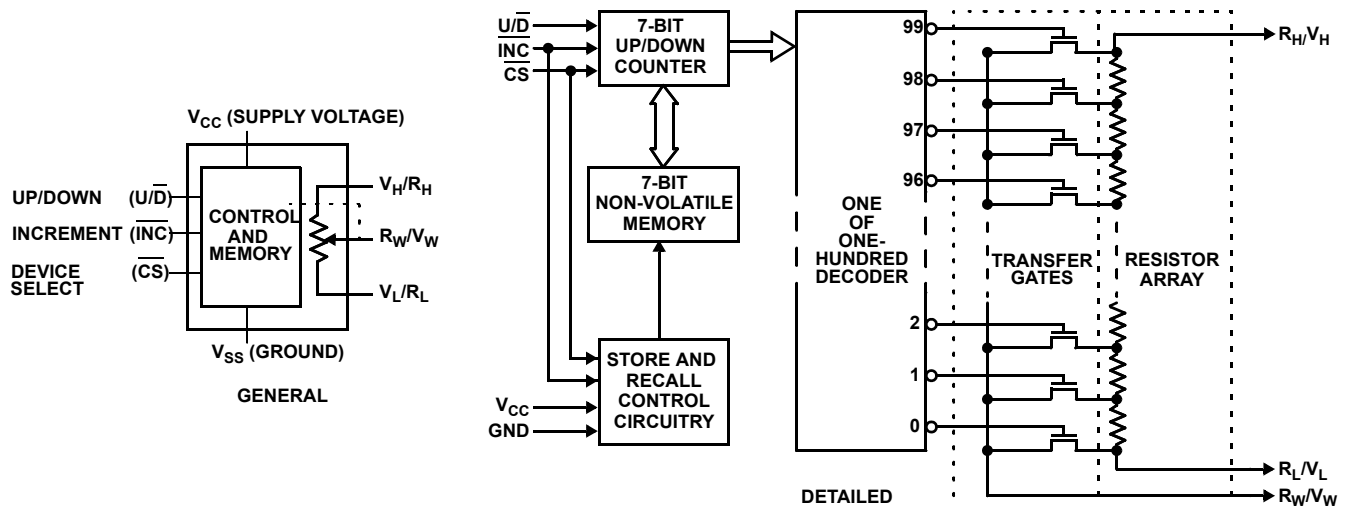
$V_{CC}$ (SUPPLY VOLTAGE)

UP/DOWN ($U/\overline{D}$)

INCREMENT ($\overline{INC}$)

DEVICE SELECT ($\overline{CS}$)

CONTROL AND MEMORY

$V_H/R_H$

$R_W/V_W$

$V_L/R_L$

$V_{SS}$ (GROUND)

GENERAL

$U/\overline{D}$

$\overline{INC}$

$\overline{CS}$

7-BIT UP/DOWN COUNTER

7-BIT NON-VOLATILE MEMORY

STORE AND RECALL CONTROL CIRCUITRY

$V_{CC}$

GND

ONE OF ONE-HUNDRED DECODER

99

98

97

96

2

1

0

TRANSFER GATES

RESISTOR ARRAY

$R_H/V_H$

$R_L/V_L$

$R_W/V_W$

DETAILED